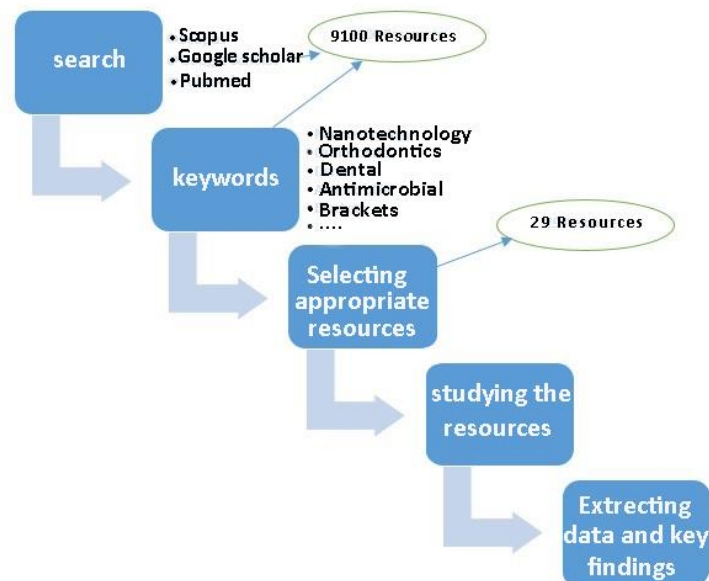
search

• Scopus
• Google scholar
• Pubmed

9100 Resources

keywords

• Nanotechnology
• Orthodontics
• Dental
• Antimicrobial
• Brackets
• ....

29 Resources

Selecting appropriate resources

studying the resources

Extrecting data and key findings